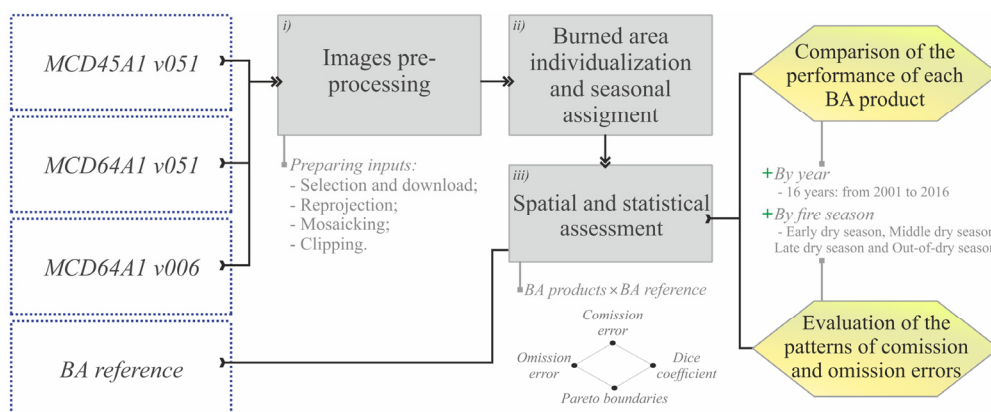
MCD45A1 v051

MCD64A1 v051

MCD64A1 v006

BA reference

i)
Images preprocessing

Preparing inputs:
- Selection and download;
- Reprojection;
- Mosaicking;
- Clipping.

ii)
Burned area individualization and seasonal assigment

iii)
Spatial and statistical assessment

BA products × BA reference

Comission error
Omission error
Dice coefficient
Pareto boundaries

Comparison of the performance of each BA product

+By year
- 16 years: from 2001 to 2016
+By fire season
- Early dry season, Middle dry season, Late dry season and Out-of-dry season

Evaluation of the patterns of comission and omission errors